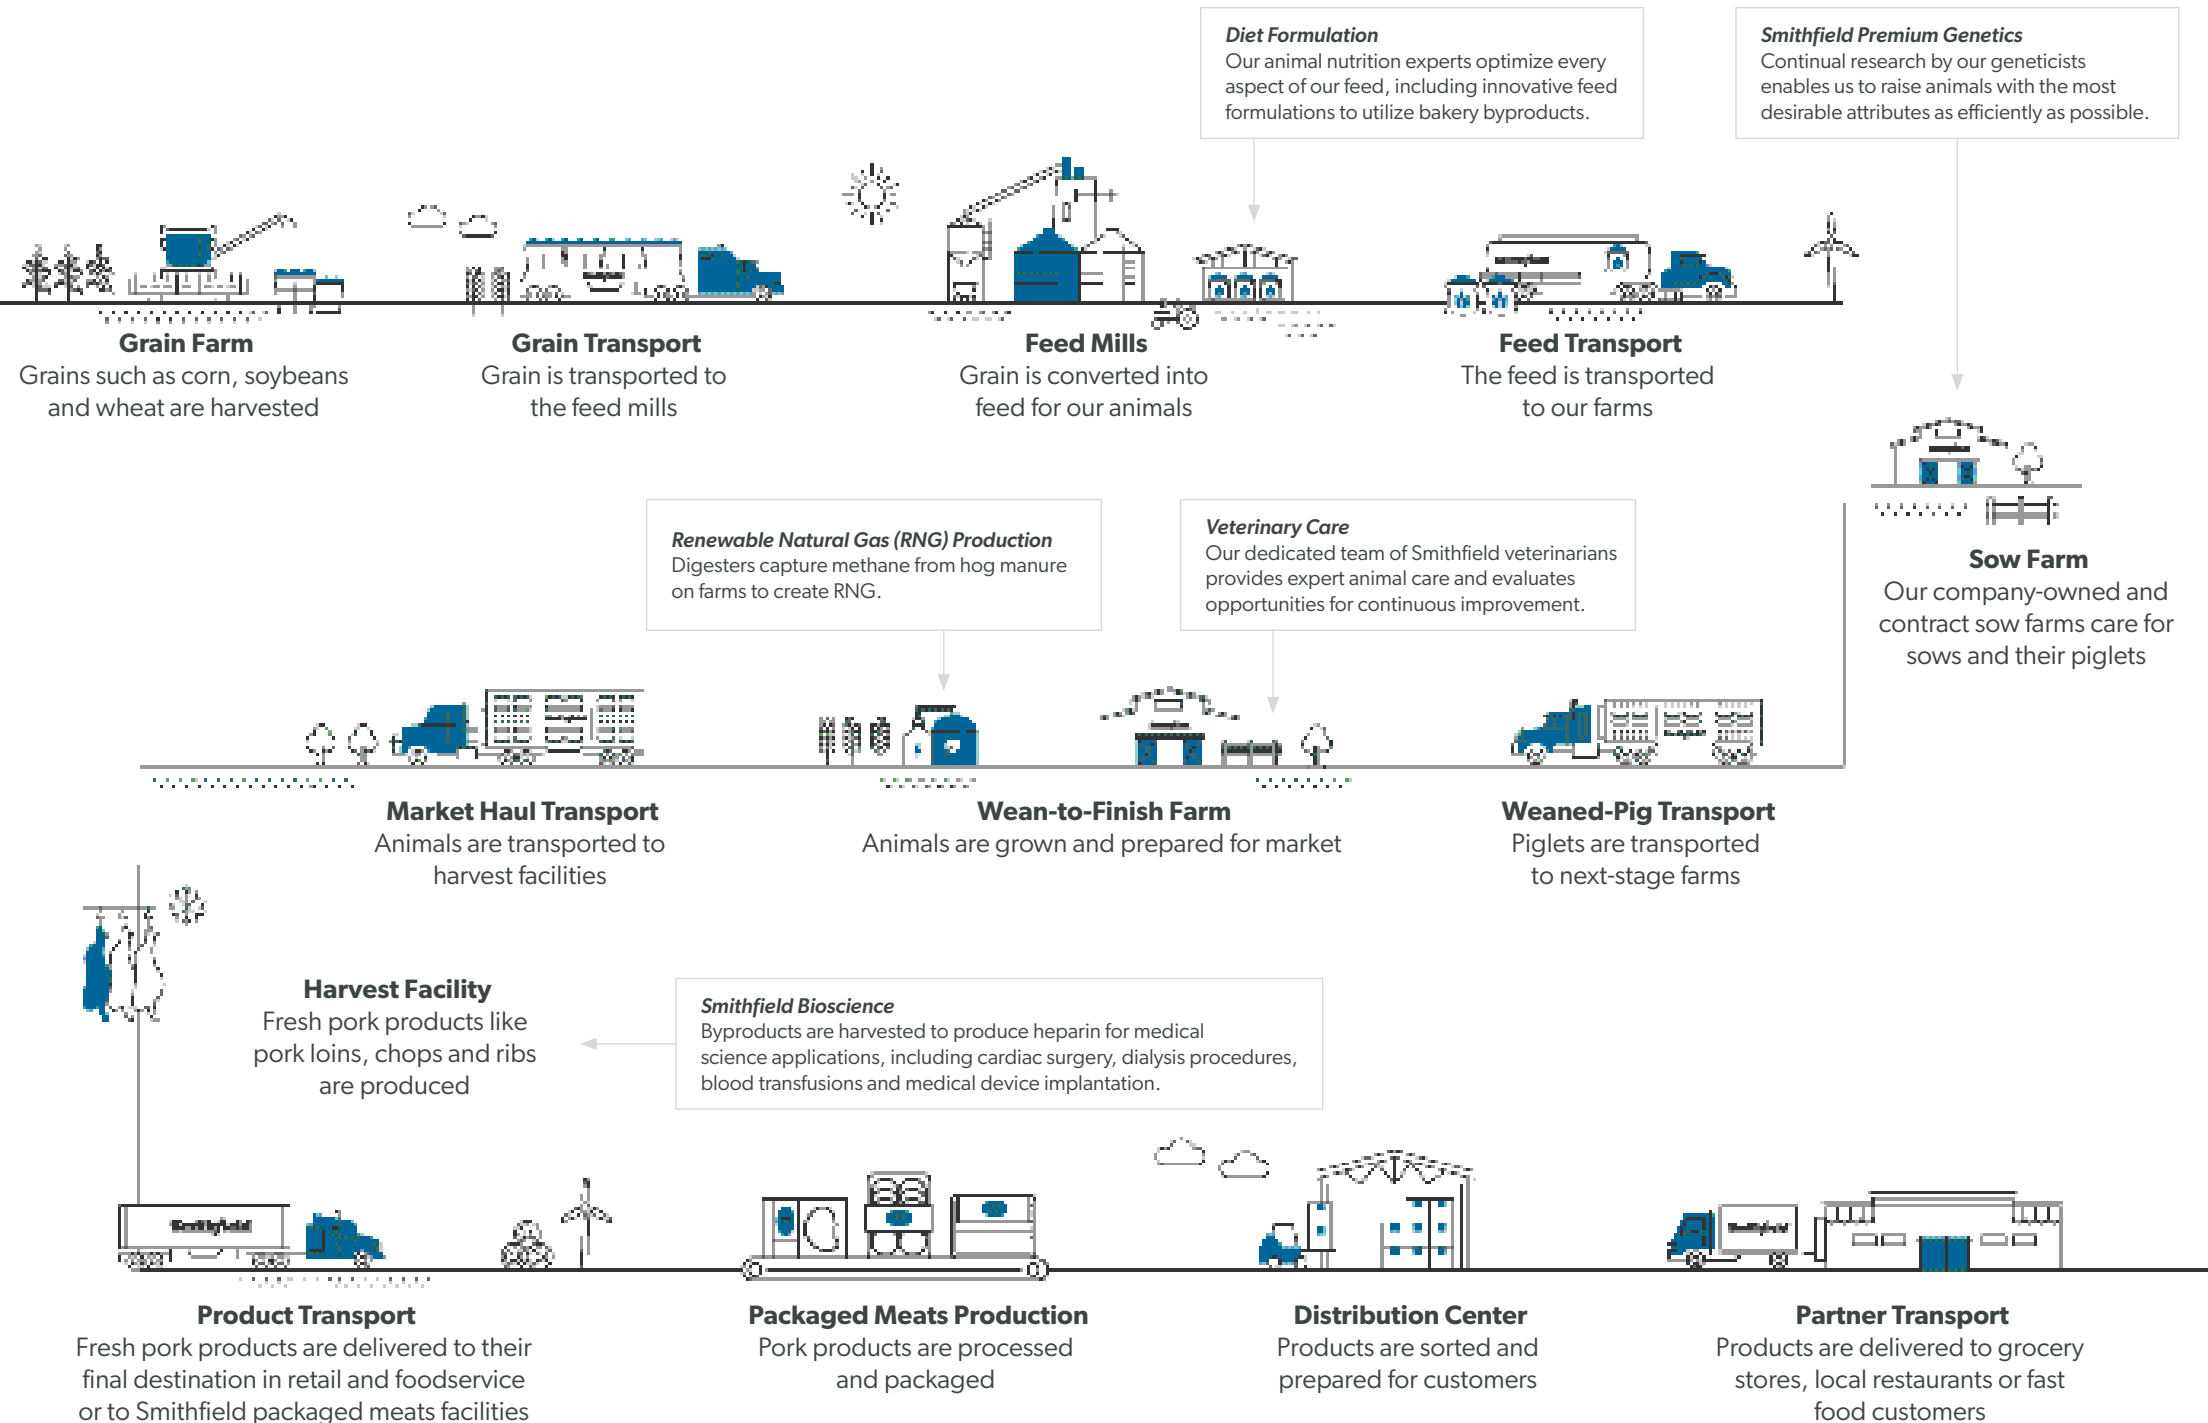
Diet Formulation
Our animal nutrition experts optimize every aspect of our feed, including innovative feed formulations to utilize bakery byproducts.

Smithfield Premium Genetics
Continual research by our geneticists enables us to raise animals with the most desirable attributes as efficiently as possible.

Grain Farm
Grains such as corn, soybeans and wheat are harvested

Grain Transport
Grain is transported to the feed mills

Feed Mills
Grain is converted into feed for our animals

Feed Transport
The feed is transported to our farms

Sow Farm
Our company-owned and contract sow farms care for sows and their piglets

Renewable Natural Gas (RNG) Production
Digesters capture methane from hog manure on farms to create RNG.

Veterinary Care
Our dedicated team of Smithfield veterinarians provides expert animal care and evaluates opportunities for continuous improvement.

Market Haul Transport
Animals are transported to harvest facilities

Wean-to-Finish Farm
Animals are grown and prepared for market

Weaned-Pig Transport
Piglets are transported to next-stage farms

Harvest Facility
Fresh pork products like pork loins, chops and ribs are produced

Smithfield Bioscience
Byproducts are harvested to produce heparin for medical science applications, including cardiac surgery, dialysis procedures, blood transfusions and medical device implantation.

Smithfield

Product Transport
Fresh pork products are delivered to their final destination in retail and foodservice or to Smithfield packaged meats facilities

Packaged Meats Production
Pork products are processed and packaged

Distribution Center
Products are sorted and prepared for customers

Smithfield

Partner Transport
Products are delivered to grocery stores, local restaurants or fast food customers